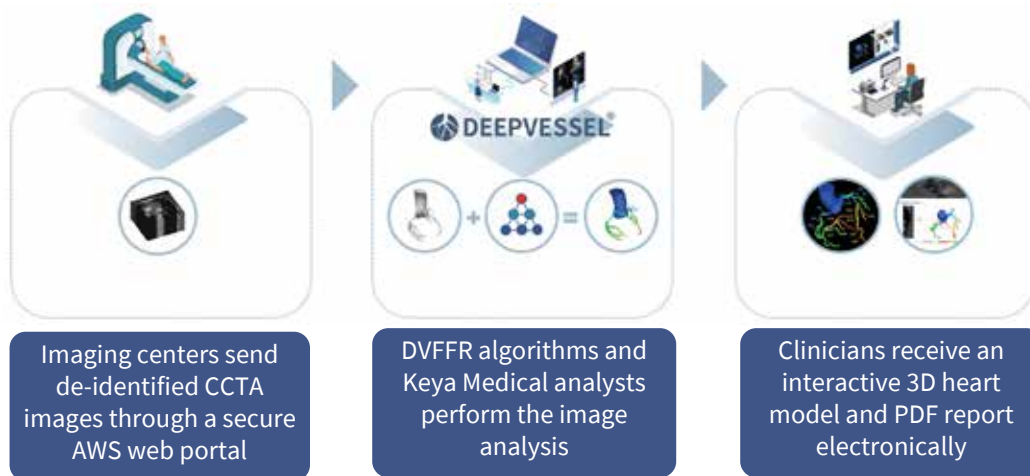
DEEPVESSEL®

+ =

Imaging centers send de-identified CCTA images through a secure AWS web portal

DVFFR algorithms and Keya Medical analysts perform the image analysis

Clinicians receive an interactive 3D heart model and PDF report electronically